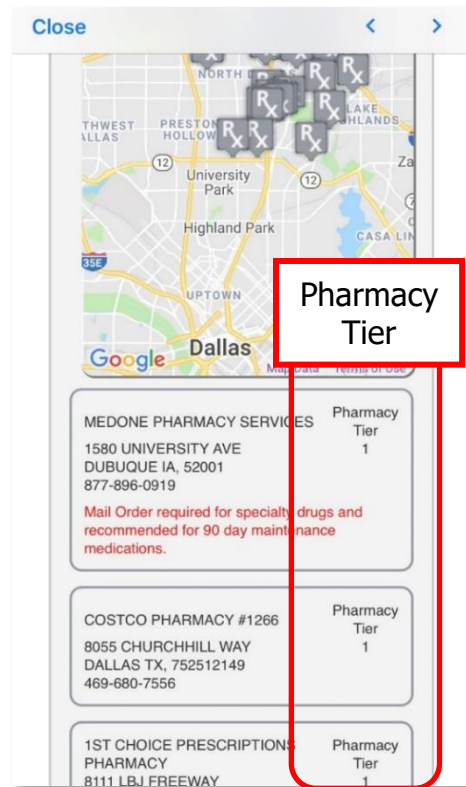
Close

NORTH D
THWEST ALLAS
PRESTON HOLLOW
LAKE HLANDS
Za
University Park
12
12
Highland Park
CASA LIN
35E
UPTOWN
Google
Dallas
Map Data
Terms of Use

Pharmacy Tier

MEDONE PHARMACY SERVICES
1580 UNIVERSITY AVE
DUBUQUE IA, 52001
877-896-0919
Mail Order required for specialty drugs and recommended for 90 day maintenance medications.
Pharmacy Tier
1

COSTCO PHARMACY #1266
8055 CHURCHHILL WAY
DALLAS TX, 752512149
469-680-7556
Pharmacy Tier
1

1ST CHOICE PRESCRIPTIONS PHARMACY
8111 LBJ FREEWAY
Pharmacy Tier
1